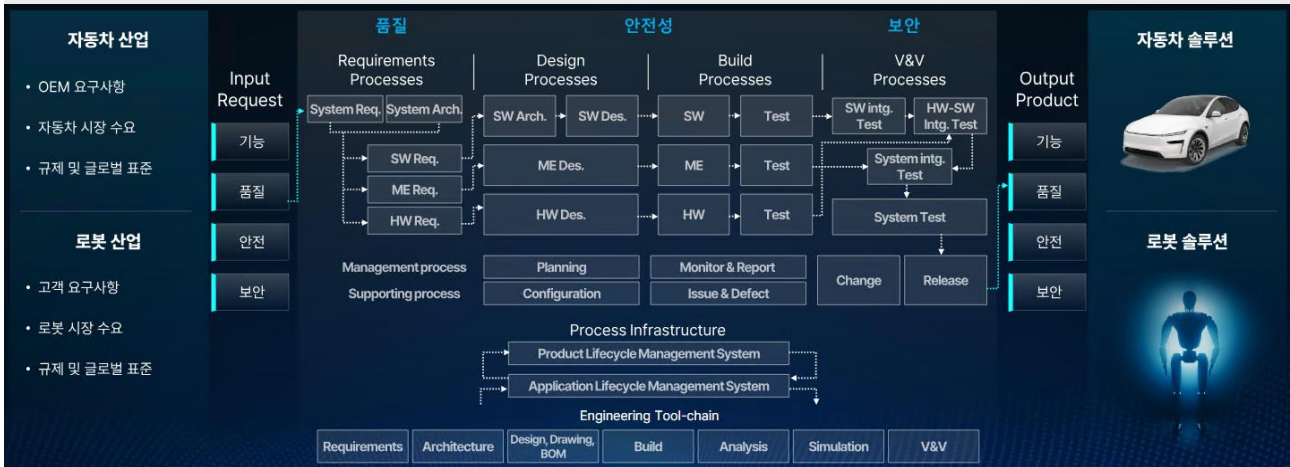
자동차 산업

• OEM 요구사항

• 자동차 시장 수요

• 규제 및 글로벌 표준

로봇 산업

• 고객 요구사항

• 로봇 시장 수요

• 규제 및 글로벌 표준

Input Request

기능

품질

안전

보안

품질

안전성

보안

Requirements Processes

Design Processes

Build Processes

V&V Processes

System Req.

System Arch.

SW Req.

ME Req.

HW Req.

SW Arch.

SW Des.

ME Des.

HW Des.

SW

Test

ME

Test

HW

Test

SW intg. Test

HW-SW Intg. Test

System intg. Test

System Test

Management process

Supporting process

Planning

Configuration

Monitor & Report

Issue & Defect

Change

Release

Process Infrastructure

Product Lifecycle Management System

Application Lifecycle Management System

Engineering Tool-chain

| Requirements | Architecture | Design, Drawing, BOM | Build | Analysis | Simulation | V&V |
|---|---|---|---|---|---|---|

Output Product

기능

품질

안전

보안

자동차 솔루션

로봇 솔루션